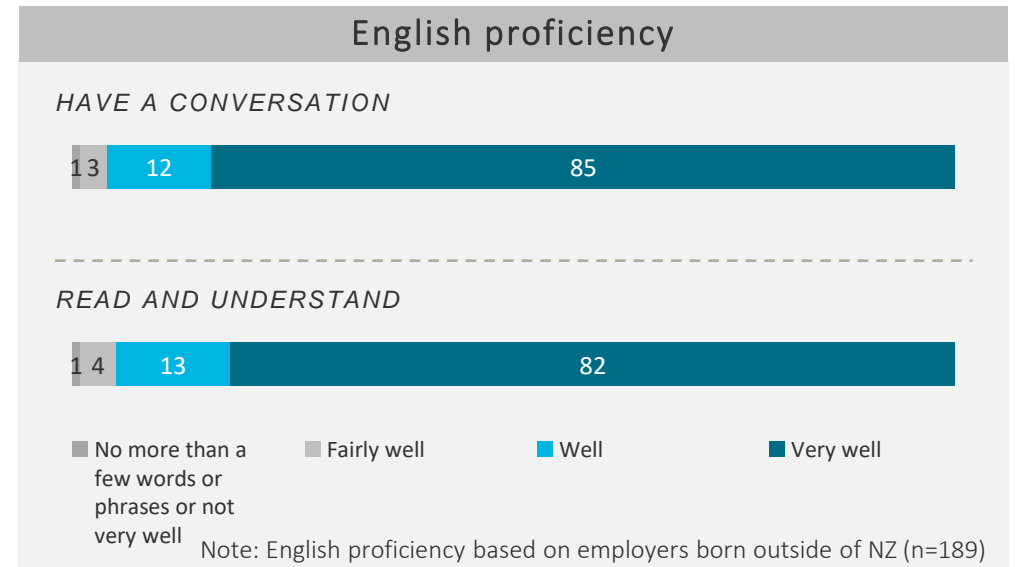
English proficiency

HAVE A CONVERSATION

1 3 12 85

READ AND UNDERSTAND

1 4 13 82

No more than a few words or phrases or not very well

Fairly well

Well

Very well

Note: English proficiency based on employers born outside of NZ (n=189)